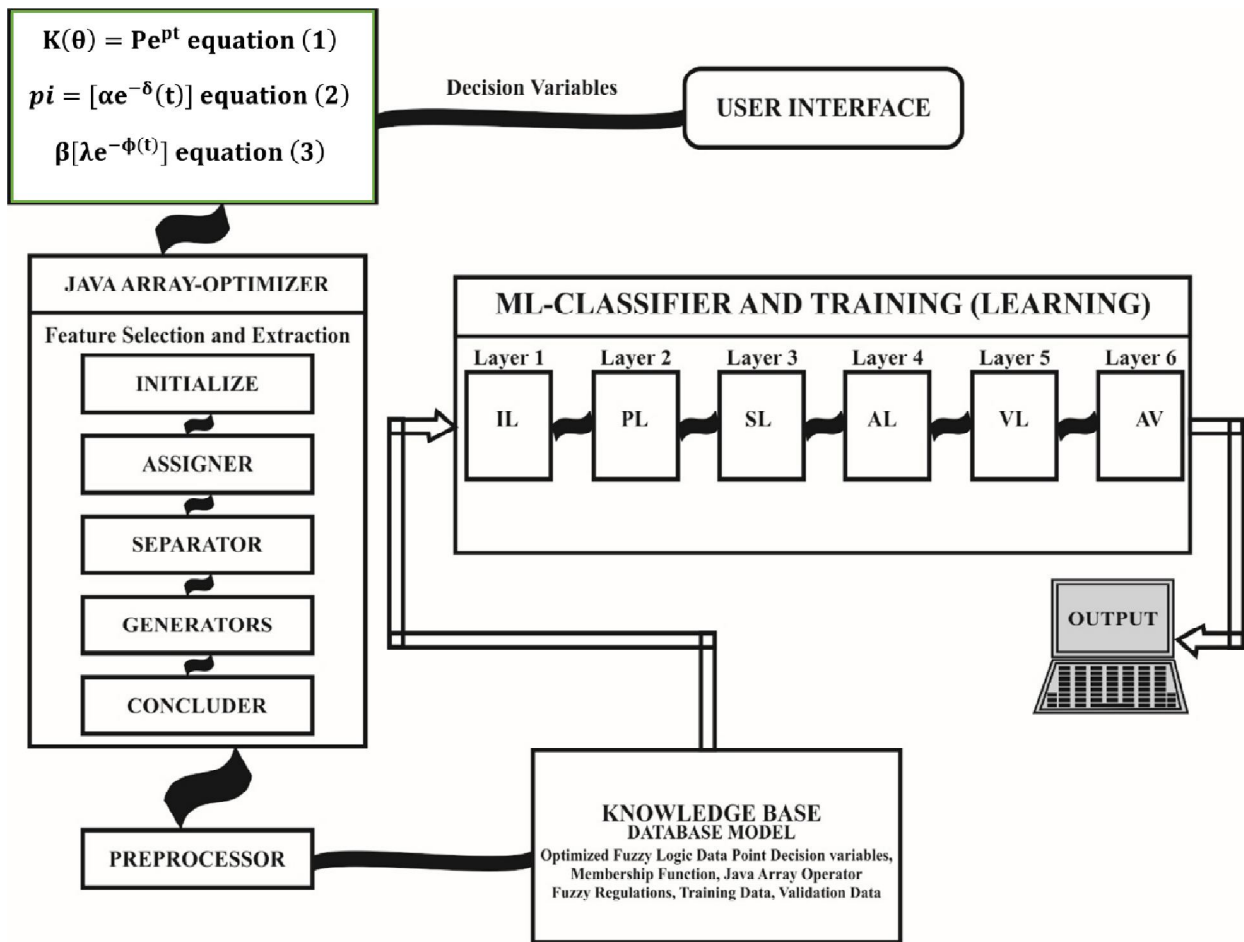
$\mathbf{K(\theta) = Pe^{pt}}$ equation (1)

$pi = [\alpha e^{-\delta}(t)]$ equation (2)

$\beta[\lambda e^{-\phi(t)}]$ equation (3)

Decision Variables

USER INTERFACE

JAVA ARRAY-OPTIMIZER

Feature Selection and Extraction

INITIALIZE

ASSIGNER

SEPARATOR

GENERATORS

CONCLUDER

ML-CLASSIFIER AND TRAINING (LEARNING)

Layer 1

IL

Layer 2

PL

Layer 3

SL

Layer 4

AL

Layer 5

VL

Layer 6

AV

OUTPUT

PREPROCESSOR

KNOWLEDGE BASE
DATABASE MODEL
Optimized Fuzzy Logic Data Point Decision variables, Membership Function, Java Array Operator Fuzzy Regulations, Training Data, Validation Data